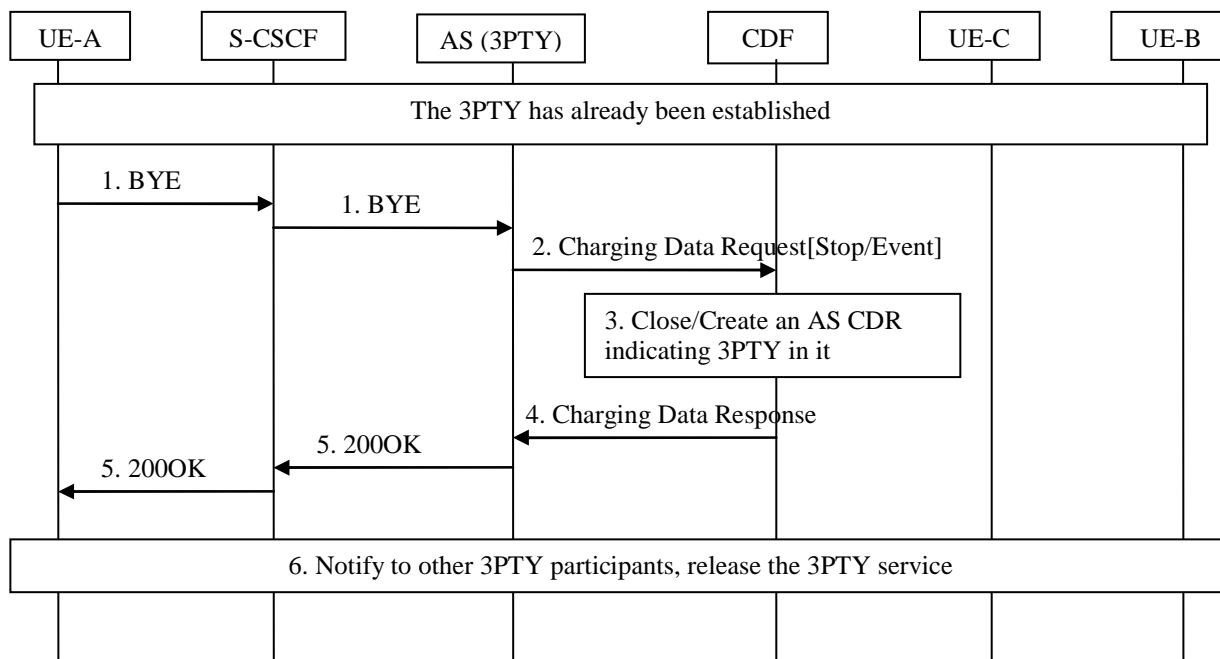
UE-A
S-CSCF
AS (3PTY)
CDF
UE-C
UE-B

The 3PTY has already been established

1. BYE
1. BYE
2. Charging Data Request[Stop/Event]
3. Close/Create an AS CDR indicating 3PTY in it
4. Charging Data Response
5. 200OK
5. 200OK

6. Notify to other 3PTY participants, release the 3PTY service